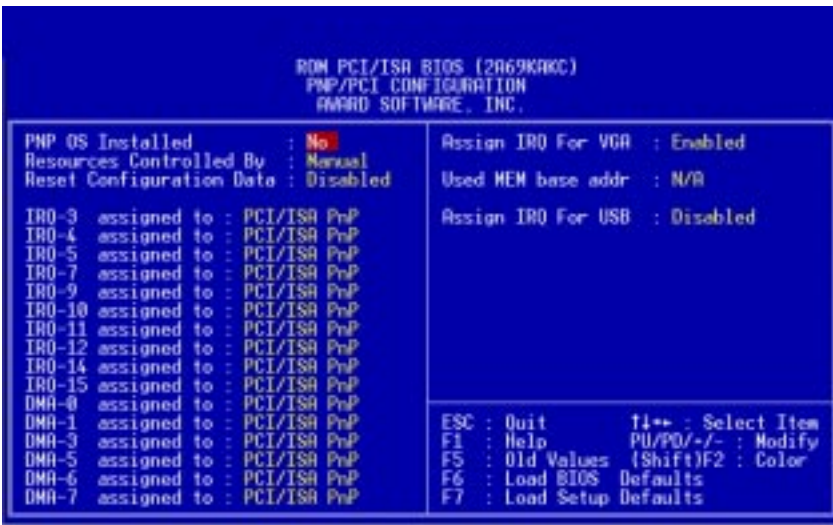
ROM PCI/ISA BIOS (2A69KAKC)
PNP/PCI CONFIGURATION
AWARD SOFTWARE, INC.

PNP OS Installed : No
Resources Controlled By : Manual
Reset Configuration Data : Disabled

IRQ-3 assigned to : PCI/ISA PnP
IRQ-4 assigned to : PCI/ISA PnP
IRQ-5 assigned to : PCI/ISA PnP
IRQ-7 assigned to : PCI/ISA PnP
IRQ-9 assigned to : PCI/ISA PnP
IRQ-10 assigned to : PCI/ISA PnP
IRQ-11 assigned to : PCI/ISA PnP
IRQ-12 assigned to : PCI/ISA PnP
IRQ-14 assigned to : PCI/ISA PnP
IRQ-15 assigned to : PCI/ISA PnP
DMA-0 assigned to : PCI/ISA PnP
DMA-1 assigned to : PCI/ISA PnP
DMA-3 assigned to : PCI/ISA PnP
DMA-5 assigned to : PCI/ISA PnP
DMA-6 assigned to : PCI/ISA PnP
DMA-7 assigned to : PCI/ISA PnP

Assign IRQ For VGA : Enabled

Used MEM base addr : N/A

Assign IRQ For USB : Disabled

ESC : Quit ↑↓→← : Select Item
F1 : Help PU/PD/+/- : Modify
F5 : Old Values (Shift)F2 : Color
F6 : Load BIOS Defaults
F7 : Load Setup Defaults